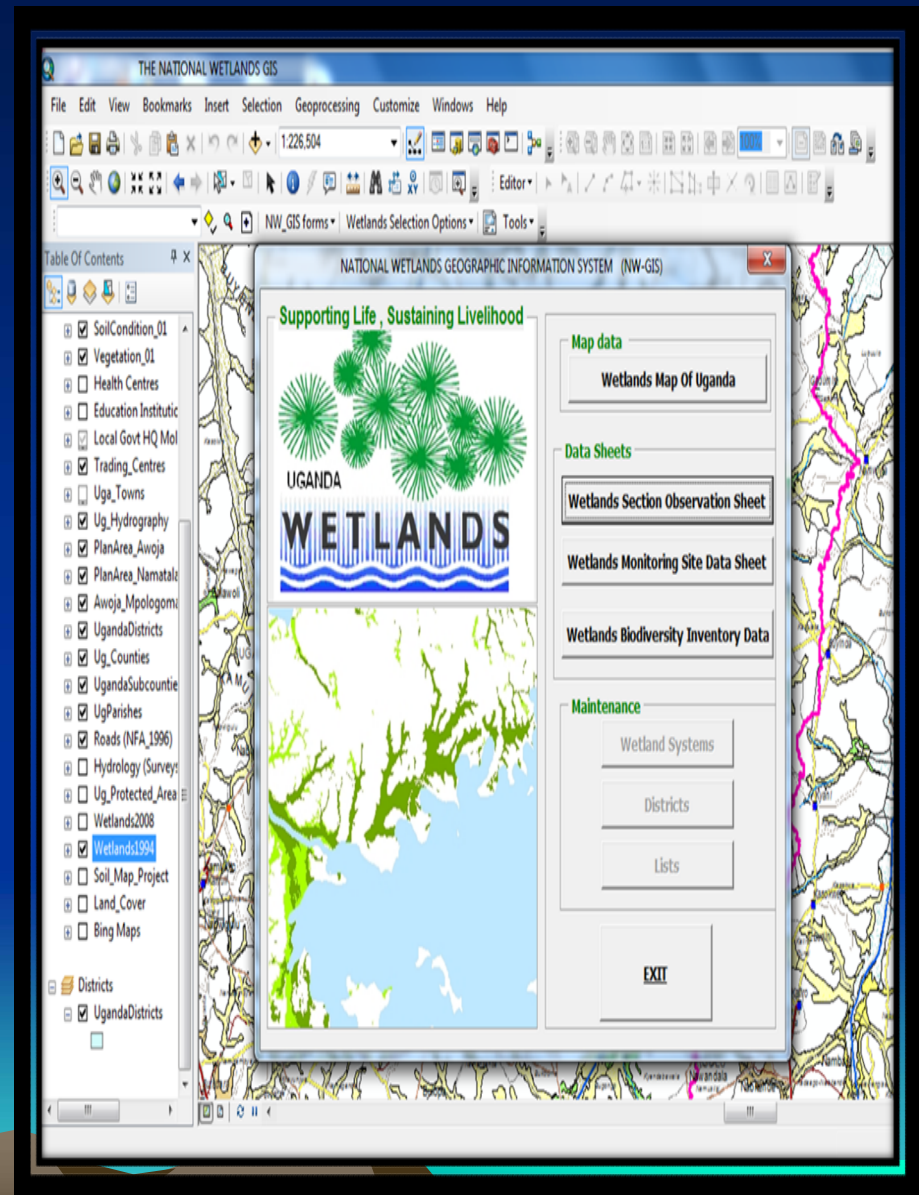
THE NATIONAL WETLANDS GIS

File Edit View Bookmarks Insert Selection Geoprocessing Customize Windows Help

1:226,504

Editor

NW_GIS forms Wetlands Selection Options Tools

Table Of Contents

SoilCondition_01
Vegetation_01
Health Centres
Education Institutic
Local Govt HQ Mol
Trading_Centres
Uga_Towns
Ug_Hydrography
PlanArea_Awoja
PlanArea_Namatala
Awoja_Mpologoma
UgandaDistricts
Ug_Counties
UgandaSubcountie
UgParishes
Roads (NFA_1996)
Hydrology (Surveys
Ug_Protected_Area
Wetlands2008
Wetlands1994
Soil_Map_Project
Land_Cover
Bing Maps
Districts
UgandaDistricts

NATIONAL WETLANDS GEOGRAPHIC INFORMATION SYSTEM (NW-GIS)

Supporting Life , Sustaining Livelihood

UGANDA
WETLANDS

Map data
Wetlands Map Of Uganda

Data Sheets
Wetlands Section Observation Sheet
Wetlands Monitoring Site Data Sheet
Wetlands Biodiversity Inventory Data

Maintenance
Wetland Systems
Districts
Lists

EXIT